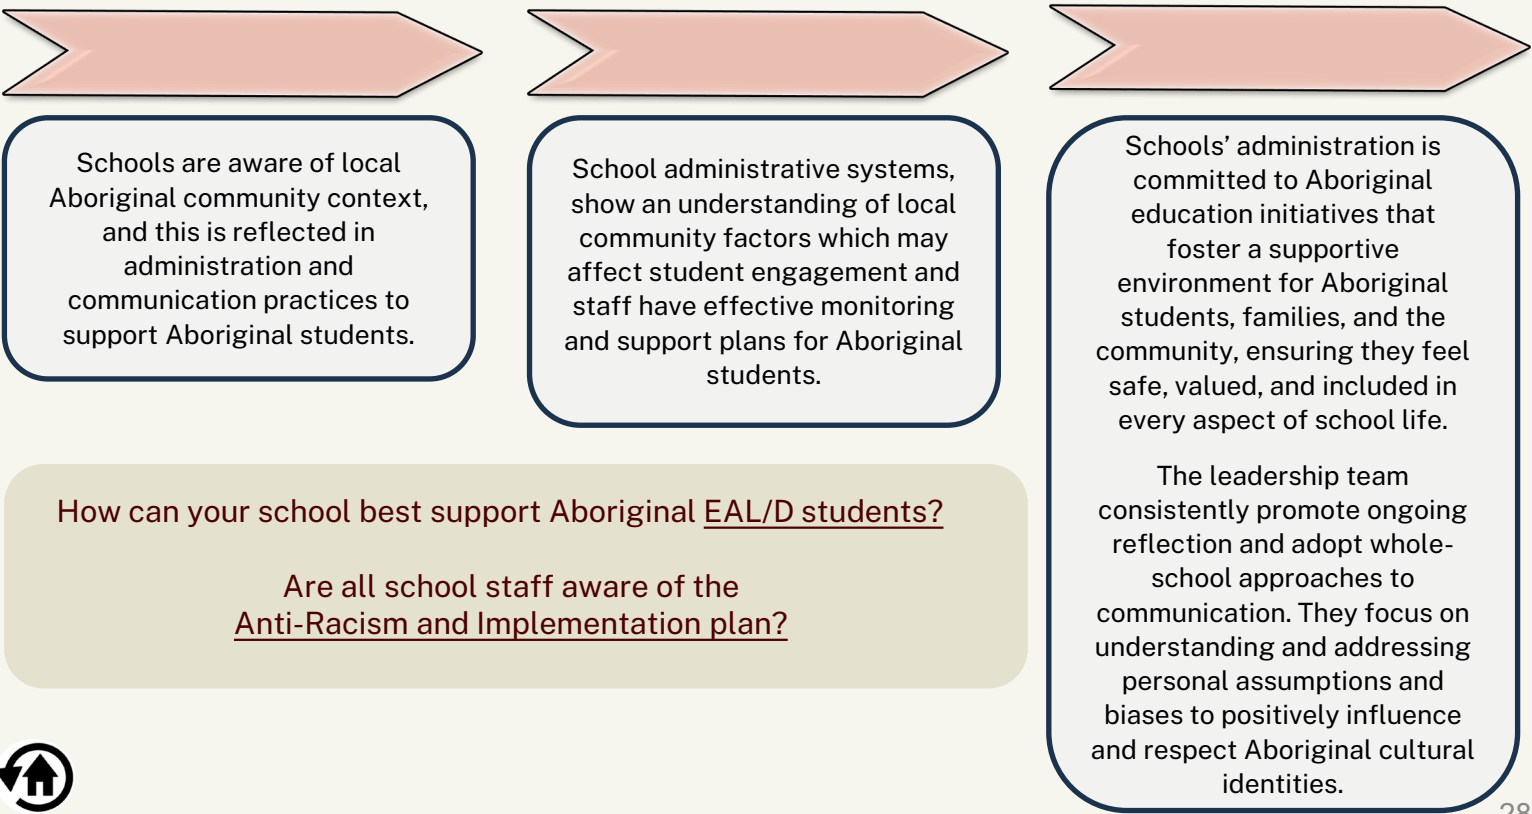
Schools are aware of local Aboriginal community context, and this is reflected in administration and communication practices to support Aboriginal students.

School administrative systems, show an understanding of local community factors which may affect student engagement and staff have effective monitoring and support plans for Aboriginal students.

Schools' administration is committed to Aboriginal education initiatives that foster a supportive environment for Aboriginal students, families, and the community, ensuring they feel safe, valued, and included in every aspect of school life.

The leadership team consistently promote ongoing reflection and adopt whole-school approaches to communication. They focus on understanding and addressing personal assumptions and biases to positively influence and respect Aboriginal cultural identities.

How can your school best support Aboriginal EAL/D students?

Are all school staff aware of the Anti-Racism and Implementation plan?

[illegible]